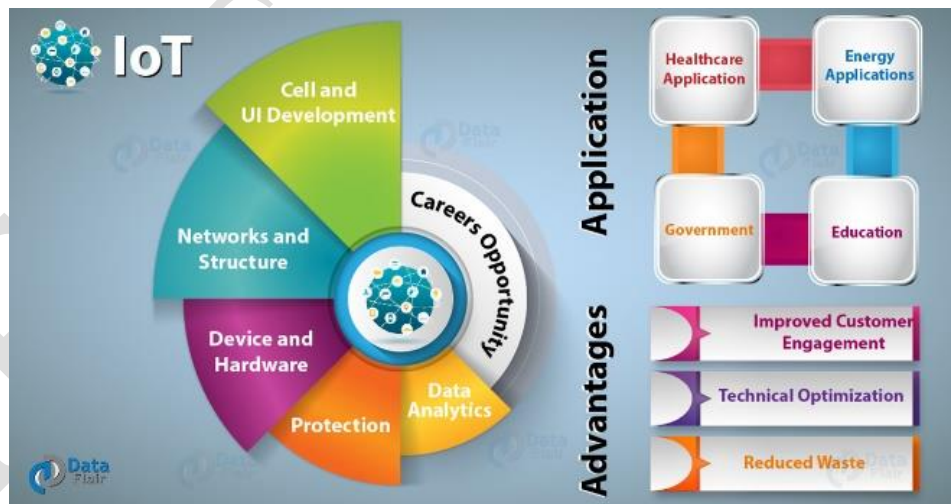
IoT

Cell and UI Development

Networks and Structure

Device and Hardware

Protection

Data Analytics

Careers Opportunity

Application

Healthcare Application

Energy Applications

Government

Education

Advantages

Improved Customer Engagement

Technical Optimization

Reduced Waste

Data Flair